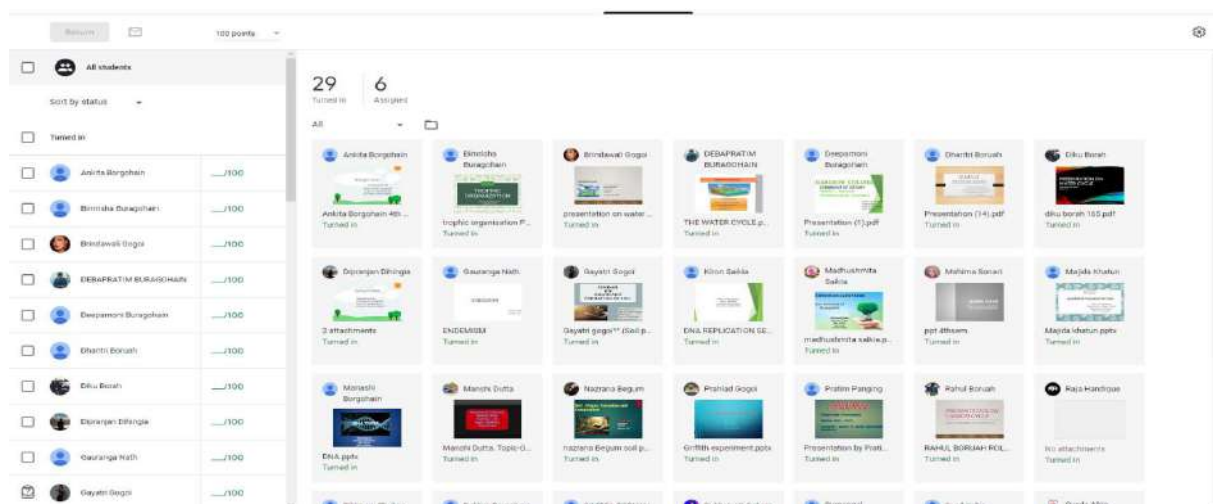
Return

100 points

All students

Sort by status

Turned in

Ankita Borgohain __/100

Binnisha Buragohain __/100

Brindawali Gogoi __/100

DEBAPRATIM BURAGOHAIN __/100

Deepamoni Buragohain __/100

Dhantri Boruah __/100

Diku Borah __/100

Dipranjan Dihingia __/100

Gauranga Nath __/100

Gayatri Gogoi __/100

29 Turned in

6 Assigned

All

Ankita Borgohain
Ankita Borgohain 4th ...
Turned in

Binnisha Buragohain
TROPHIC ORGANIZATION
trophic organisation P...
Turned in

Brindawali Gogoi
presentation on water ...
Turned in

DEBAPRATIM BURAGOHAIN
THE WATER CYCLE.p...
Turned in

Deepamoni Buragohain
Presentation (7).pdf
Turned in

Dhantri Boruah
Presentation (14).pdf
Turned in

Diku Borah
diku borah 165.pdf
Turned in

Dipranjan Dihingia
2 attachments
Turned in

Gauranga Nath
ENDEMISM
ENDEMISM
Turned in

Gayatri Gogoi
Gayatri gogoi™ (Soil p...
Turned in

Kiron Saikia
DNA REPLICATION SE...
Turned in

Madhushmita Saikia
madhushmita saikia.p...
Turned in

Mahima Sonari
ppt 4thsem
Turned in

Majida khatun
Majida khatun.pptx
Turned in

Manashi Borgohain
DNA.pptx
Turned in

Manshi Dutta
Manshi Dutta. Topic-G...
Turned in

Nazrana Begum
nazrana Begum soil p...
Turned in

Prahlad Gogoi
Griffith experiment.pptx
Turned in

Pratim Panging
Presentation by Prati...
Turned in

Rahul Boruah
RAHUL BORUAH ROL...
Turned in

Raja Handique
No attachments
Turned in